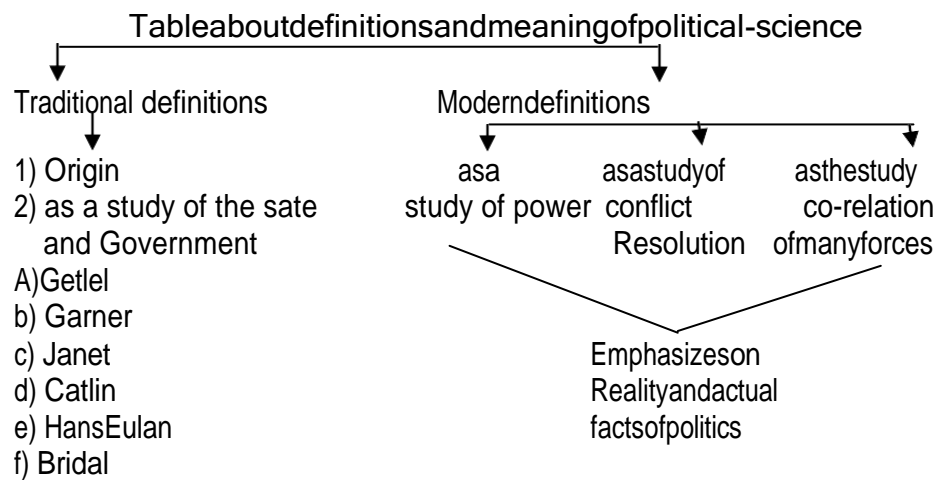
Tableaboutdefinitionsandmeaningofpolitical-science

Traditional definitions

1) Origin
2) as a study of the sate and Government
A)Getlel
b) Garner
c) Janet
d) Catlin
e) HansEulan
f) Bridal

Moderndefinitions

asa study of power

asastudyof conflict Resolution

asthestudy co-relation ofmanyforces

Emphasizeson Realityandactual factsofpolitics